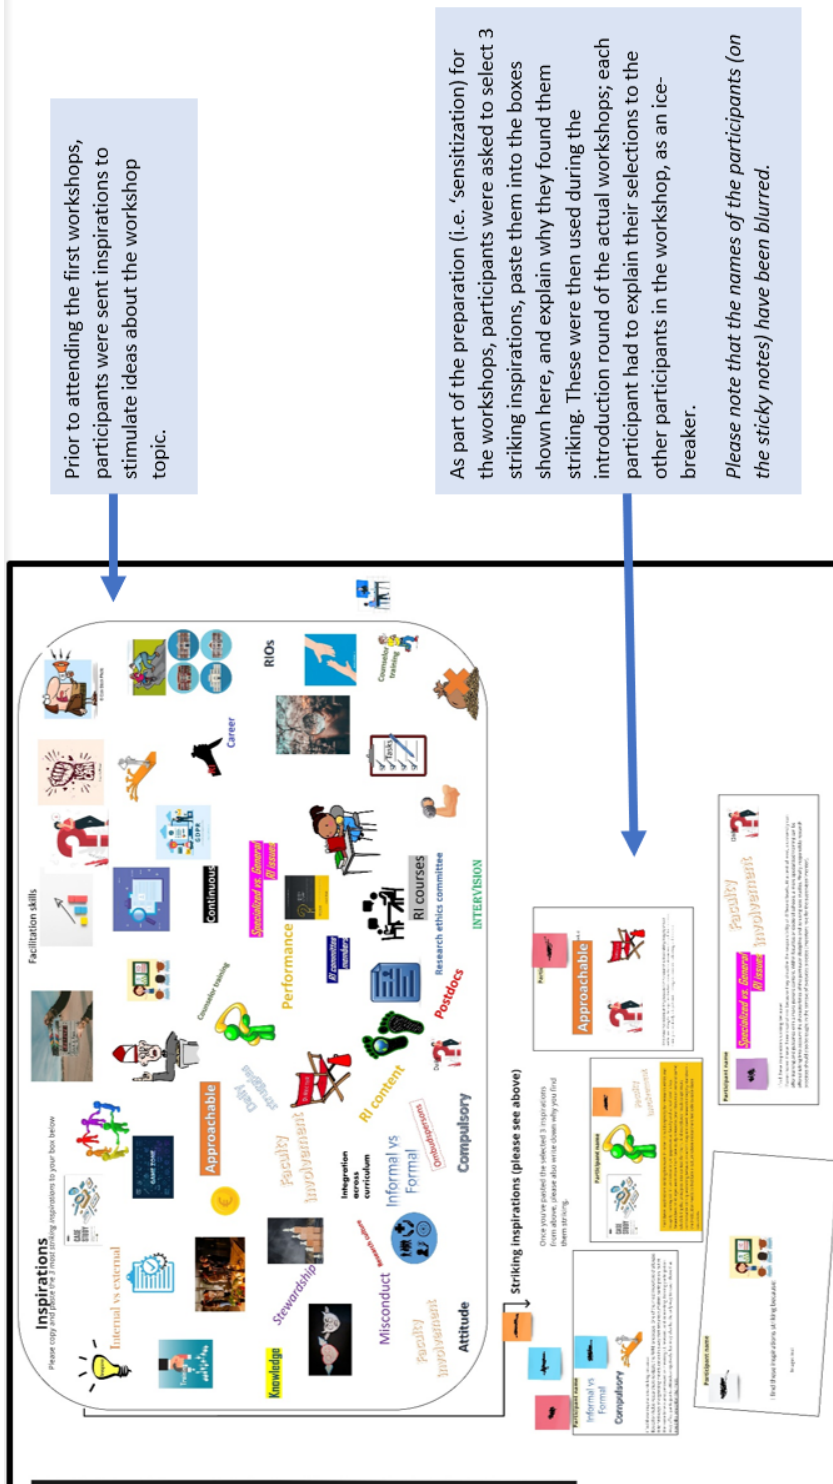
Prior to attending the first workshops, participants were sent inspirations to stimulate ideas about the workshop topic.

As part of the preparation (i.e. 'sensitization) for the workshops, participants were asked to select 3 striking inspirations, paste them into the boxes shown here, and explain why they found them striking. These were then used during the introduction round of the actual workshops; each participant had to explain their selections to the other participants in the workshop, as an icebreaker.

*Please note that the names of the participants (on the sticky notes) have been blurred.*

Inspirations
Please copy and paste the 3 most striking inspirations to your box below

Internal vs external
Knowledge
Stewardship
Misconduct
Faculty involvement
Attitude
Approachable
Faculty involvement
Integration across curriculum
Informal vs Formal
Compulsory
Ombudspersons
RI content
Daily struggles
Counselor training
Performance
RI committee members
Postdocs
Research ethics committee
RI courses
INTERVISION
Specialized vs. General RI issues
Continuous
Facilitation skills
Career
GDPR
RIOs
Counselor training
Tasks

Striking inspirations (please see above)
Once you've pasted the selected 3 inspirations from above, please also write down why you find them striking.

Participant name
Informal vs Formal
Compulsory

Participant name
Faculty involvement

Participant name
Approachable

Participant name
Specialized vs. General RI issues

Faculty involvement

Participant name
I find these inspirations striking because:
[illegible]